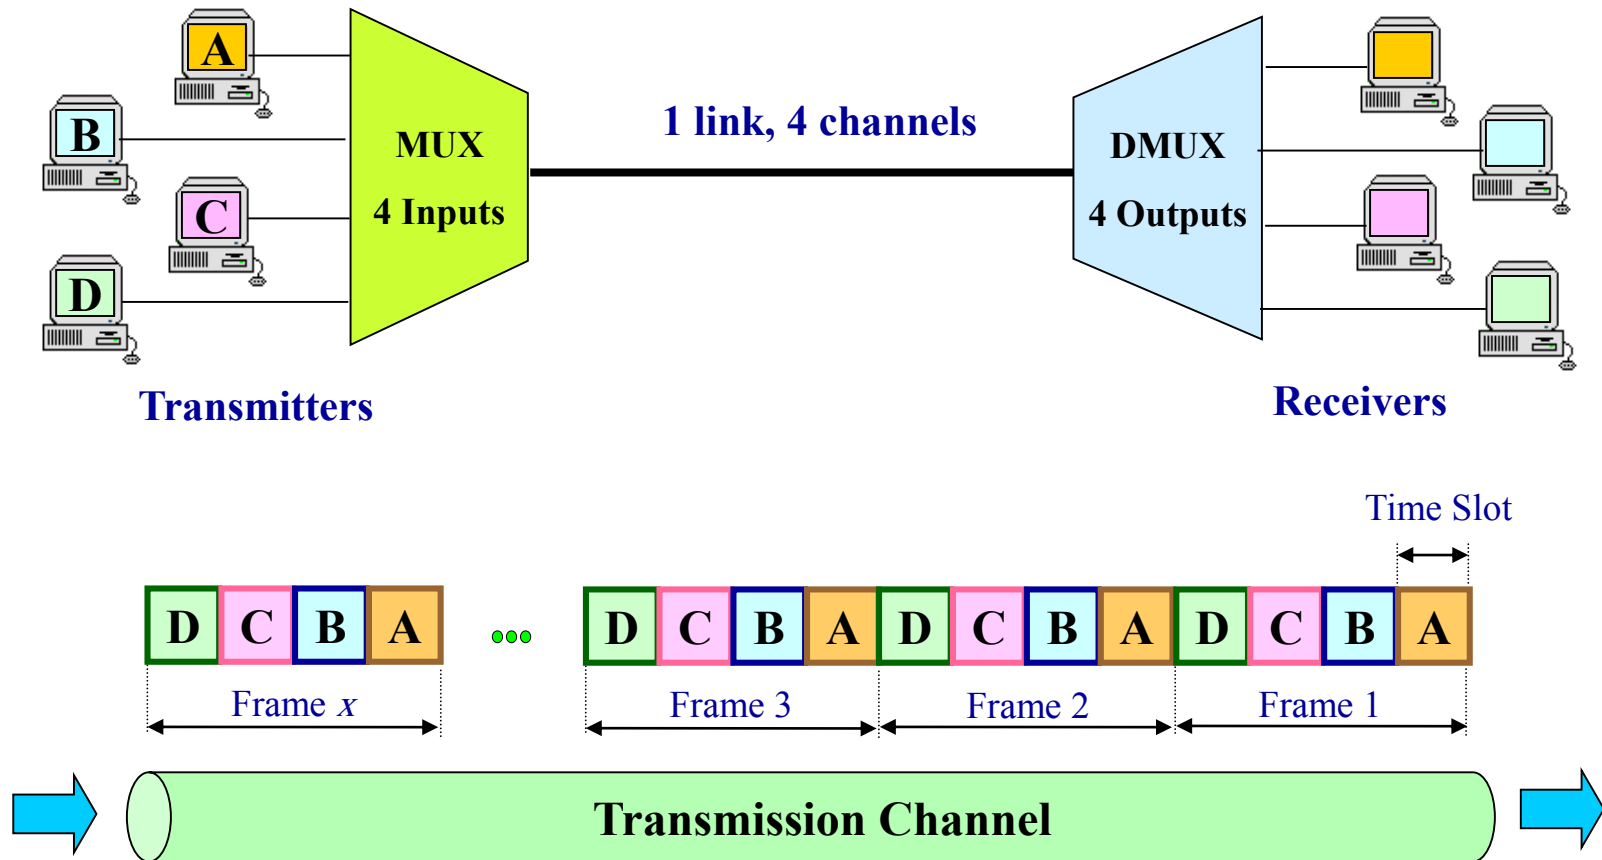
A

B

C

D

MUX

4 Inputs

1 link, 4 channels

DMUX

4 Outputs

Transmitters

Receivers

Time Slot

| D | C | B | A |
|---|---|---|---|

Frame $x$

•••

| D | C | B | A | D | C | B | A | D | C | B | A |
|---|---|---|---|---|---|---|---|---|---|---|---|

Frame 3

Frame 2

Frame 1

Transmission Channel